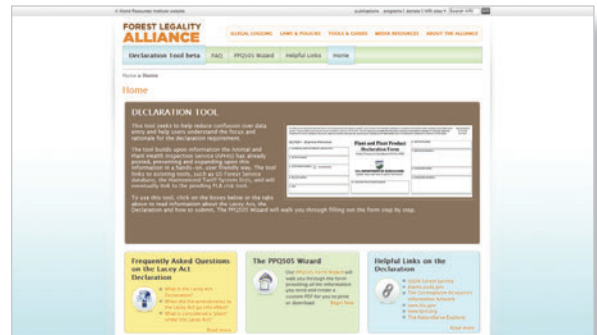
A World Resources Institute website

publications | programs | donate | WRI sites | Search WRI

FOREST LEGALITY ALLIANCE

ILLEGAL LOGGING | LAWS & POLICIES | TOOLS & GUIDES | MEDIA RESOURCES | ABOUT THE ALLIANCE

Declaration Tool beta | FAQ | PPQ505 Wizard | Helpful Links | Home

Home » Home

Home

DECLARATION TOOL

This tool seeks to help reduce confusion over data entry and help users understand the focus and rationale for the declaration requirement.

The tool builds upon information the Animal and Plant Health Inspection Service (APHIS) has already posted, presenting and expanding upon this information in a hands-on, user friendly way. The tool links to existing tools, such as US Forest Service databases, the Harmonized Tariff System lists, and will eventually link to the pending FLA risk tool.

To use this tool, click on the boxes below or the tabs above to read information about the Lacey Act, the Declaration and how to submit. The PPQ505 Wizard will walk you through filling out the form step by step.

Plant and Plant Product Declaration Form

Frequently Asked Questions on the Lacey Act Declaration

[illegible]

Read more

The PPQ505 Wizard

Our PPQ505 Form Wizard will walk you through the form providing all the information you need and create a custom PDF for you to print or download. Begin Now

Helpful Links on the Declaration

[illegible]

Read more